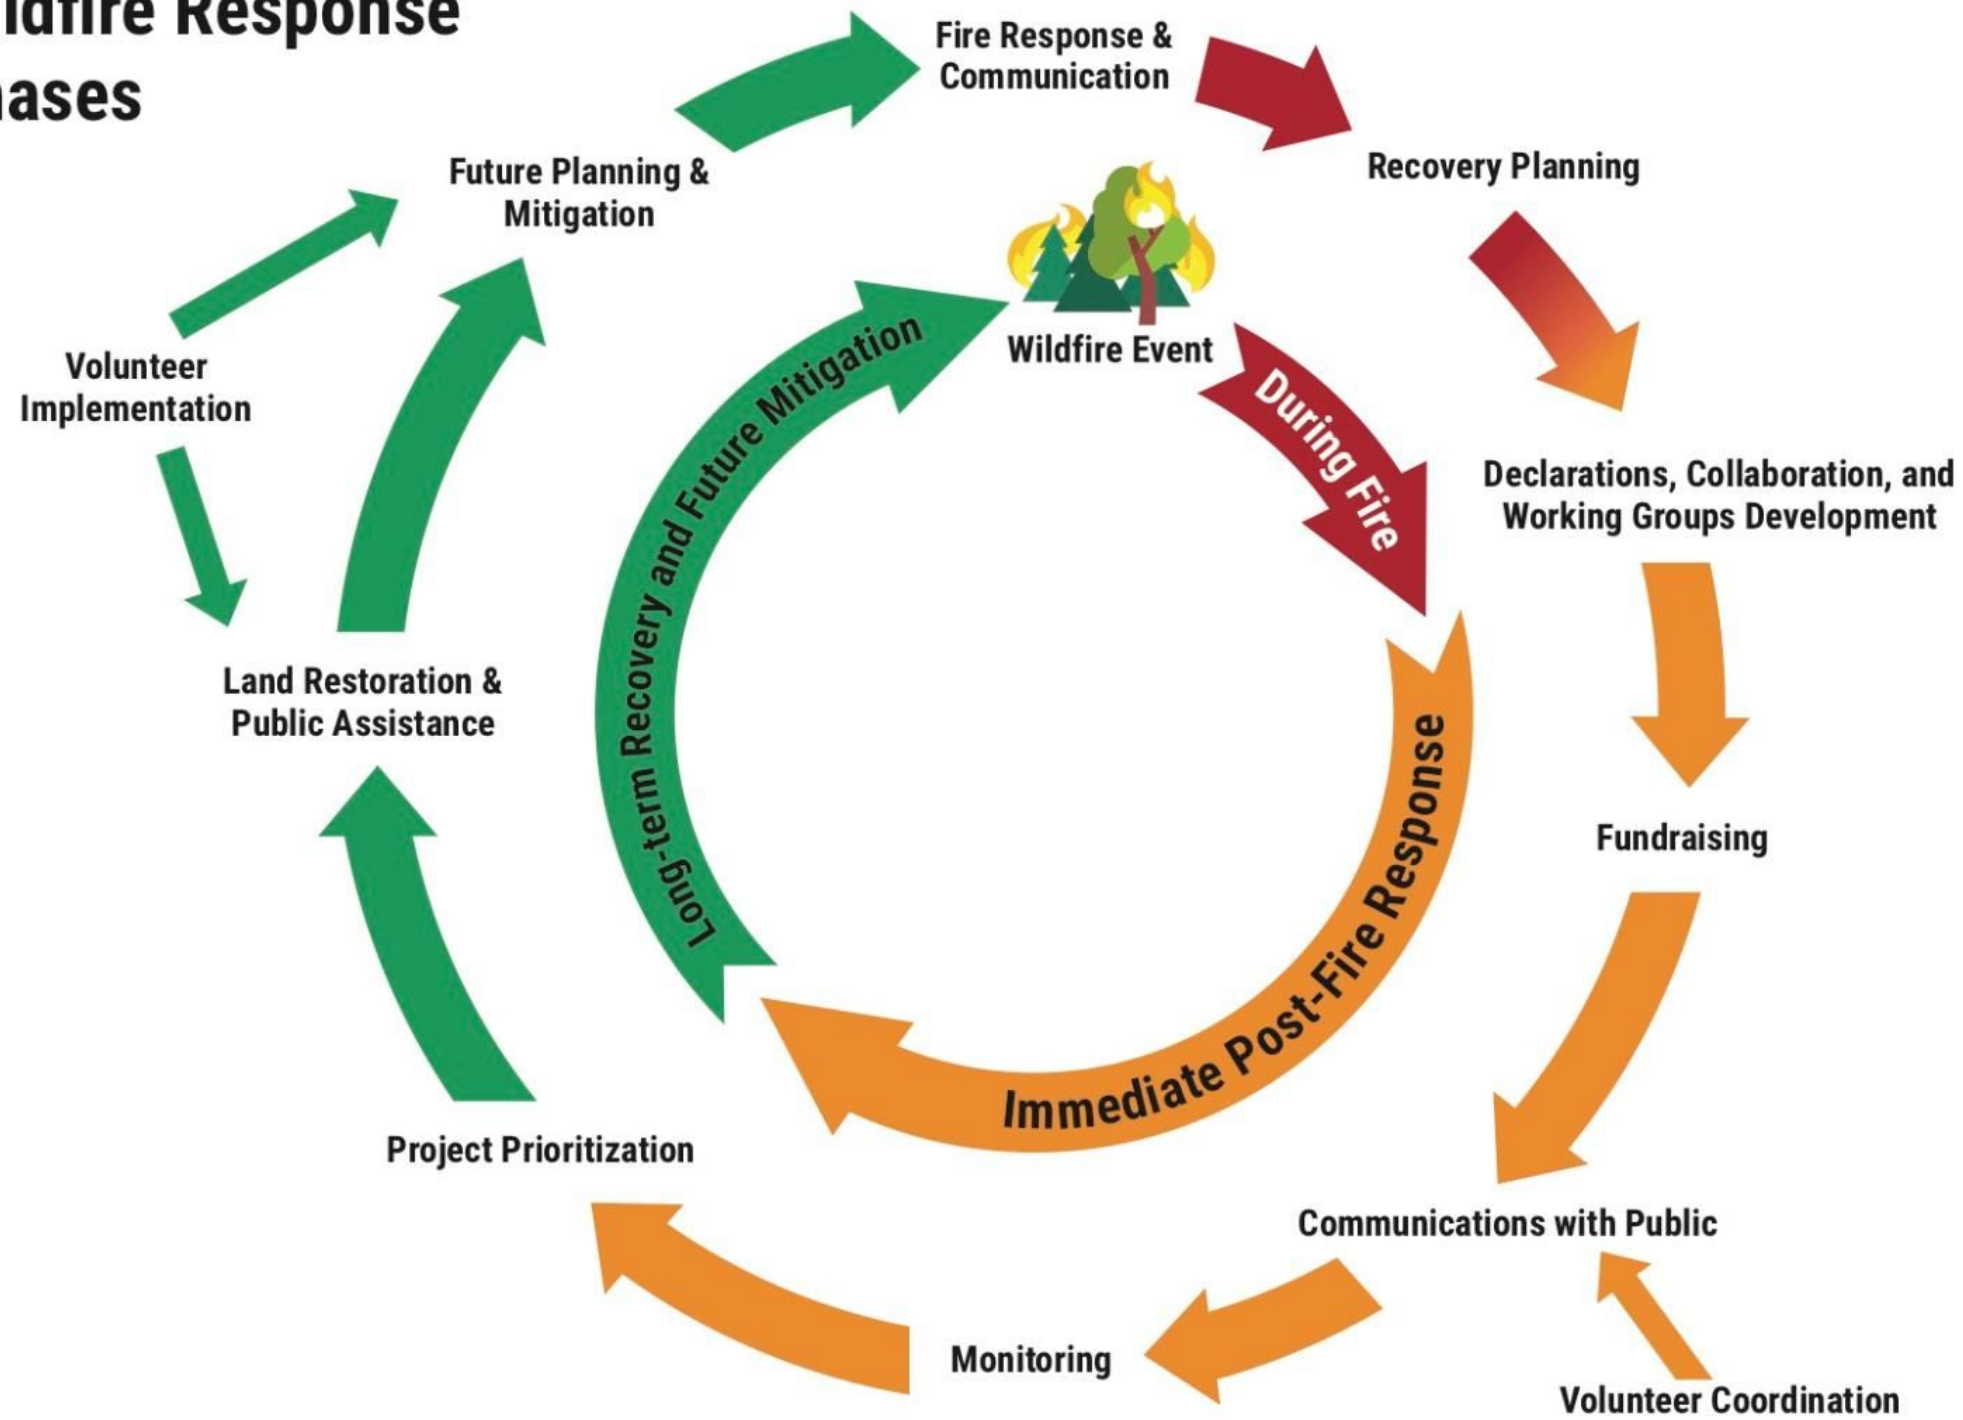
ldfire Response
ases

Fire Response & Communication

Recovery Planning

Future Planning & Mitigation

Wildfire Event

During Fire

Long-term Recovery and Future Mitigation

Volunteer Implementation

Declarations, Collaboration, and Working Groups Development

Land Restoration & Public Assistance

Immediate Post-Fire Response

Fundraising

Project Prioritization

Communications with Public

Monitoring

Volunteer Coordination